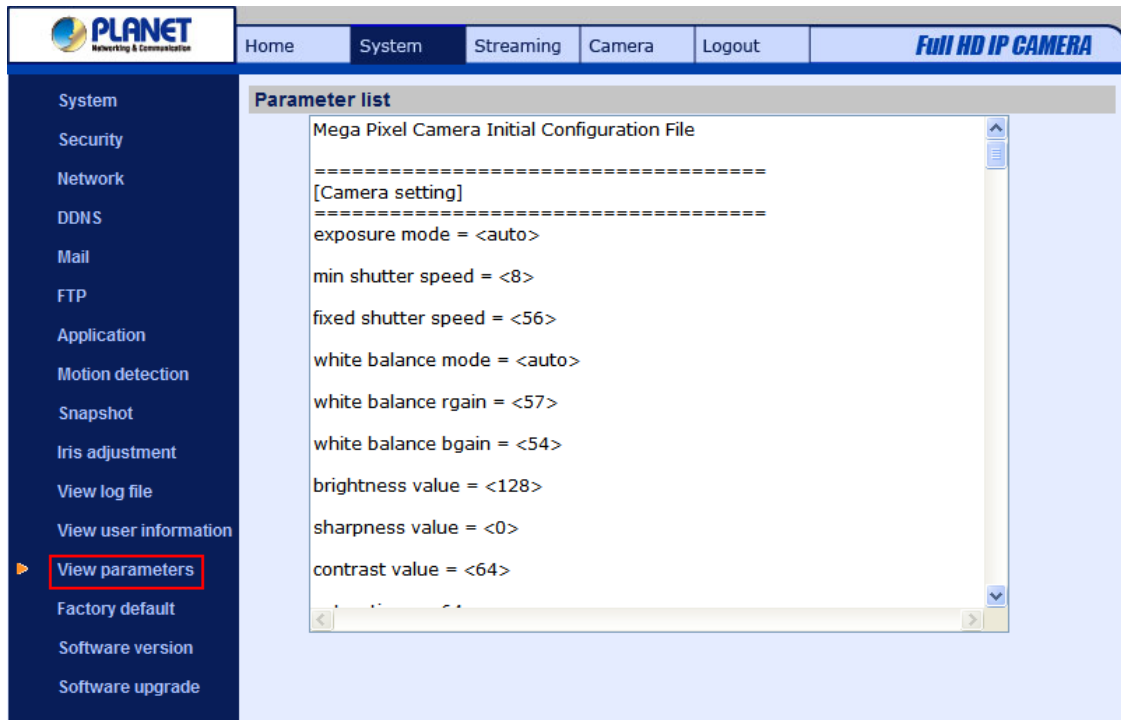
PLANET
Networking & Communication

Home System Streaming Camera Logout Full HD IP CAMERA

System
Security
Network
DDNS
Mail
FTP
Application
Motion detection
Snapshot
Iris adjustment
View log file
View user information
View parameters
Factory default
Software version
Software upgrade

Parameter list

Mega Pixel Camera Initial Configuration File

===================================
[Camera setting]
===================================
exposure mode = <auto>

min shutter speed = <8>

fixed shutter speed = <56>

white balance mode = <auto>

white balance rgain = <57>

white balance bgain = <54>

brightness value = <128>

sharpness value = <0>

contrast value = <64>

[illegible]